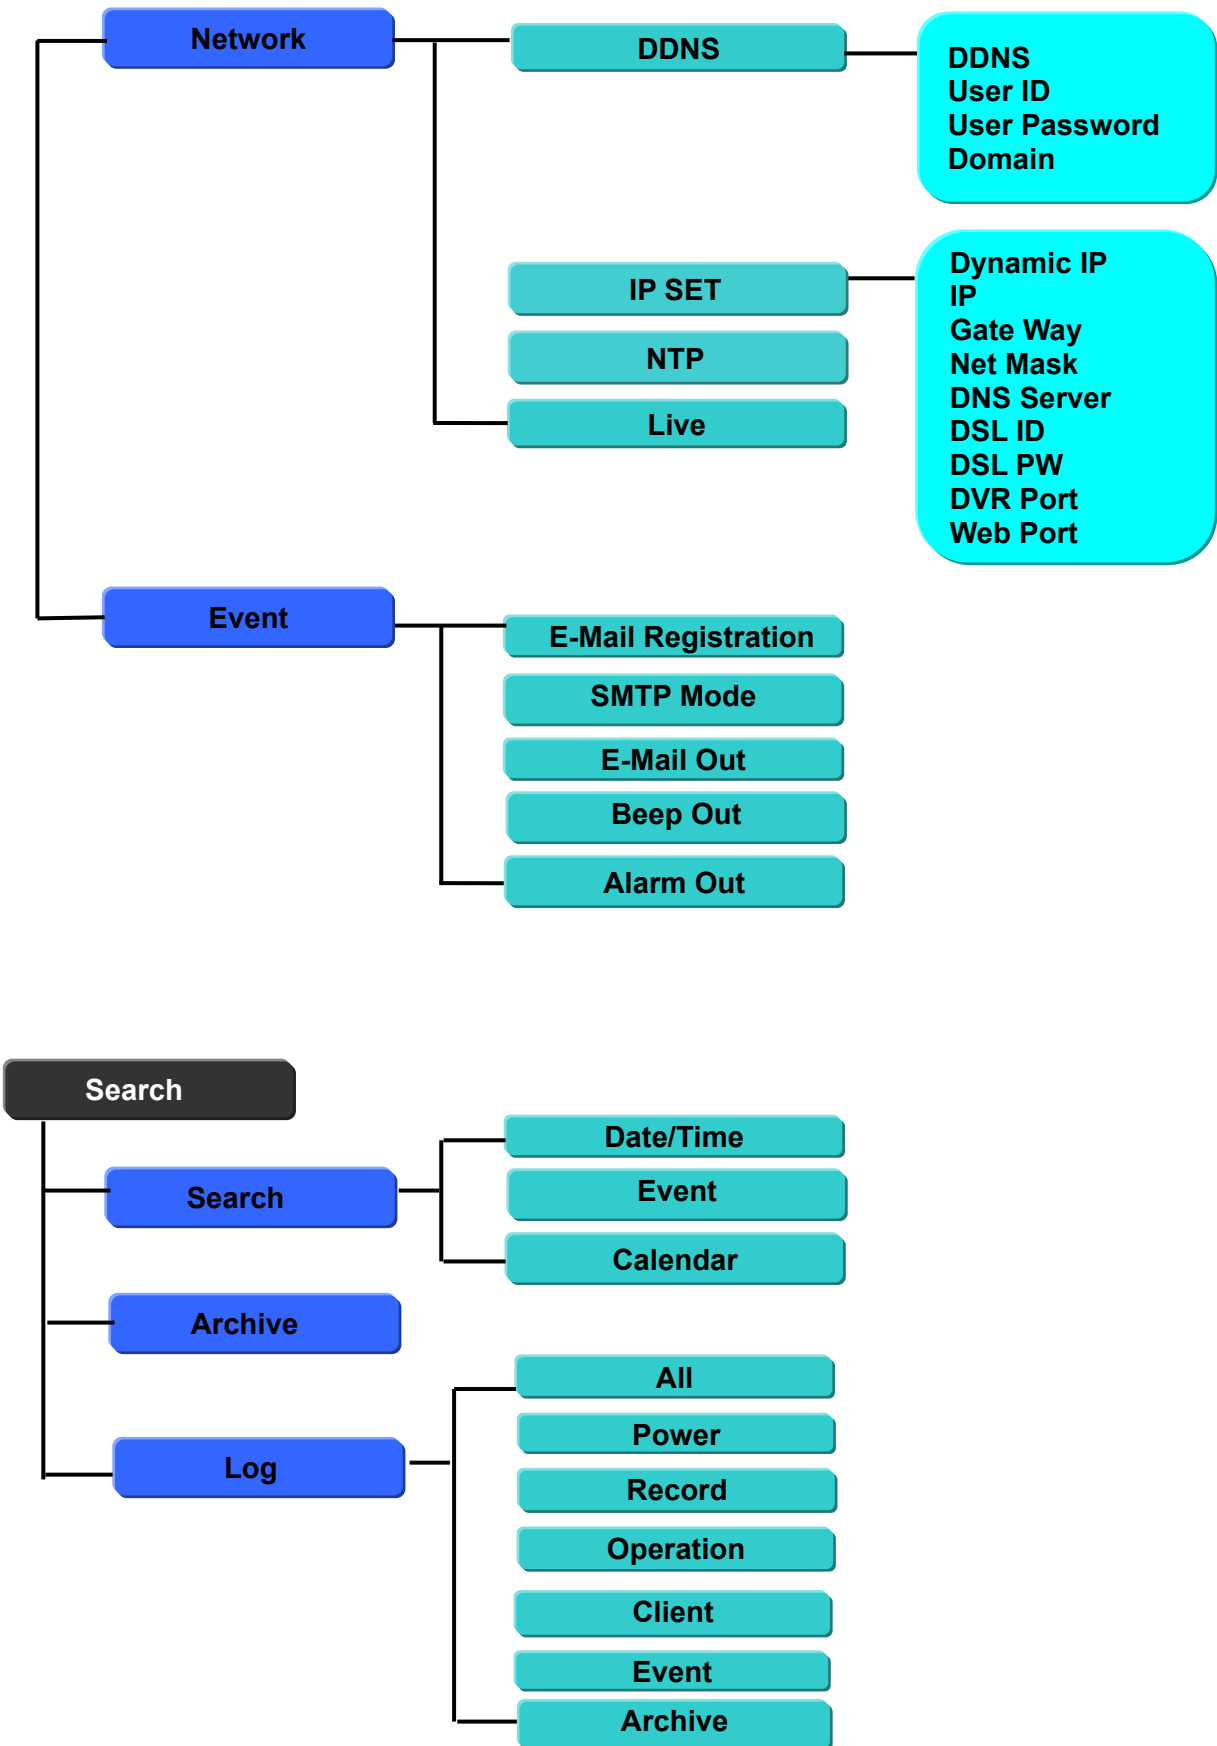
Network

DDNS

DDNS
User ID
User Password
Domain

IP SET

NTP

Live

Dynamic IP
IP
Gate Way
Net Mask
DNS Server
DSL ID
DSL PW
DVR Port
Web Port

Event

E-Mail Registration

SMTP Mode

E-Mail Out

Beep Out

Alarm Out

Search

Search

Date/Time

Event

Calendar

Archive

Log

All

Power

Record

Operation

Client

Event

Archive